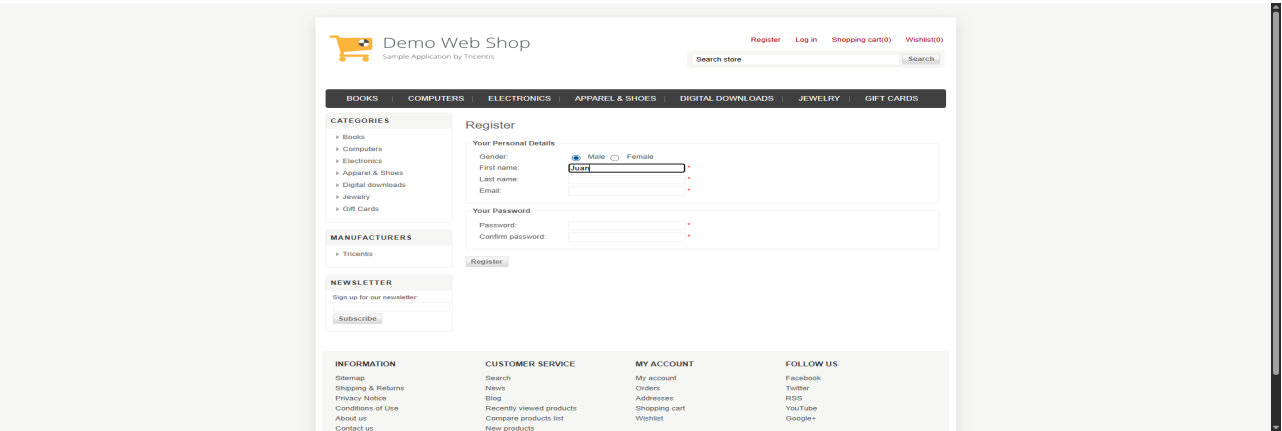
Demo Web Shop
Sample Application by Tricentis

Register Log in Shopping cart(0) Wishlist(0)

Search store
Search

BOOKS | COMPUTERS | ELECTRONICS | APPAREL & SHOES | DIGITAL DOWNLOADS | JEWELRY | GIFT CARDS

CATEGORIES
Books
Computers
Electronics
Apparel & Shoes
Digital downloads
Jewelry
Gift Cards

MANUFACTURERS
Tricentis

NEWSLETTER
Sign up for our newsletter:
Subscribe

Register

Your Personal Details
Gender: Male Female
First name: Juan *
Last name: *
Email: *

Your Password
Password: *
Confirm password: *

Register

INFORMATION
Sitemap
Shipping & Returns
Privacy Notice
Conditions of Use
About us
Contact us

CUSTOMER SERVICE
Search
News
Blog
Recently viewed products
Compare products list
New products

MY ACCOUNT
My account
Orders
Addresses
Shopping cart
Wishlist

FOLLOW US
Facebook
Twitter
RSS
YouTube
Google+